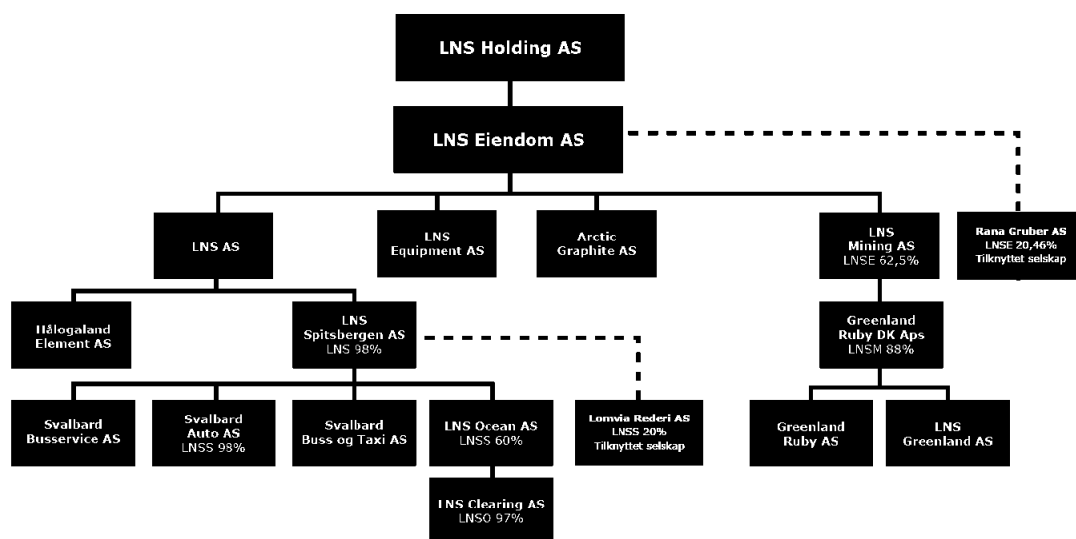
LNS Holding AS

LNS Eiendom AS

Rana Gruber AS
LNSE 20,46%
Tilknyttet selskap

LNS AS

LNS Equipment AS

Arctic Graphite AS

LNS Mining AS
LNSE 62,5%

Hålogaland Element AS

LNS Spitsbergen AS
LNS 98%

Greenland Ruby DK Aps
LNSM 88%

Svalbard Busservice AS

Svalbard Auto AS
LNSS 98%

Svalbard Buss og Taxi AS

LNS Ocean AS
LNSS 60%

Lomvia Rederi AS
LNSS 20%
Tilknyttet selskap

Greenland Ruby AS

LNS Greenland AS

LNS Clearing AS
LNSO 97%